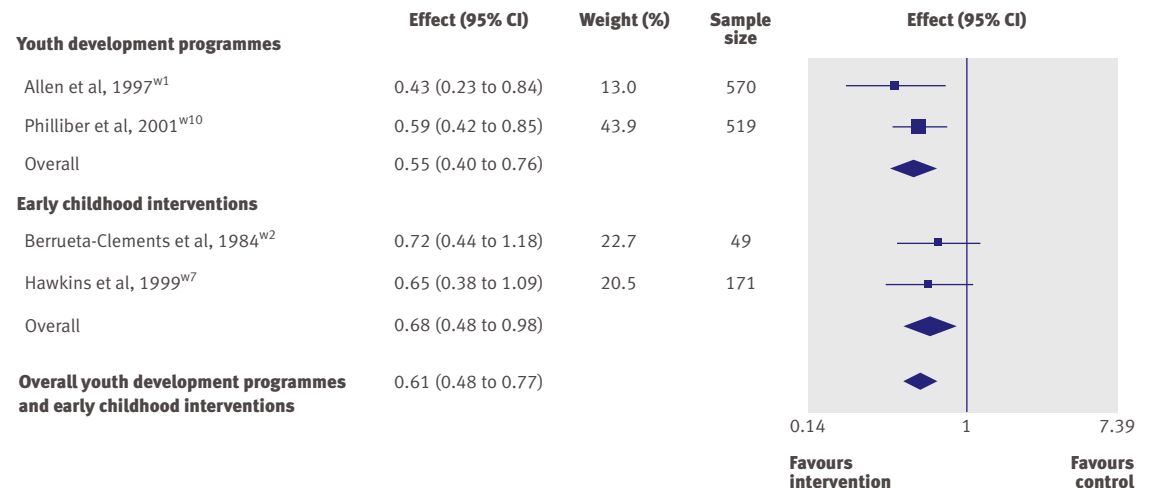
| | Effect (95% CI) | Weight (%) | Sample size |
|---|---|---|---|
| **Youth development programmes** | | | |
| Allen et al, 1997$^{w1}$ | 0.43 (0.23 to 0.84) | 13.0 | 570 |
| Philliber et al, 2001$^{w10}$ | 0.59 (0.42 to 0.85) | 43.9 | 519 |
| Overall | 0.55 (0.40 to 0.76) | | |
| **Early childhood interventions** | | | |
| Berrueta-Clements et al, 1984$^{w2}$ | 0.72 (0.44 to 1.18) | 22.7 | 49 |
| Hawkins et al, 1999$^{w7}$ | 0.65 (0.38 to 1.09) | 20.5 | 171 |
| Overall | 0.68 (0.48 to 0.98) | | |
| **Overall youth development programmes and early childhood interventions** | 0.61 (0.48 to 0.77) | | |

Effect (95% CI)

0.14 1 7.39

Favours intervention

Favours control